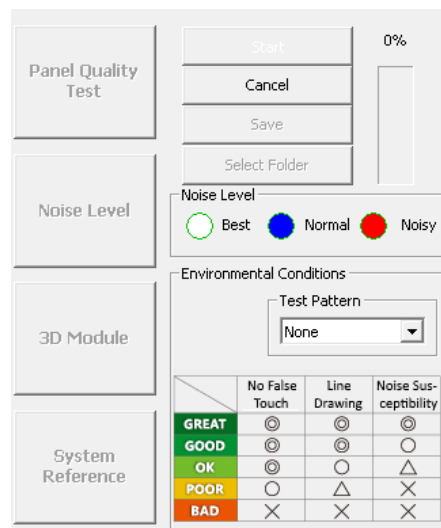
Panel Quality Test

Start

Cancel

Save

Select Folder

0%

Noise Level

Noise Level

Best Normal Noisy

3D Module

Environmental Conditions

Test Pattern

None

System Reference

| | No False Touch | Line Drawing | Noise Susceptibility |
|---|---|---|---|
| GREAT | ◎ | ◎ | ◎ |
| GOOD | ◎ | ◎ | ○ |
| OK | ◎ | ○ | △ |
| POOR | ○ | △ | ✕ |
| BAD | ✕ | ✕ | ✕ |